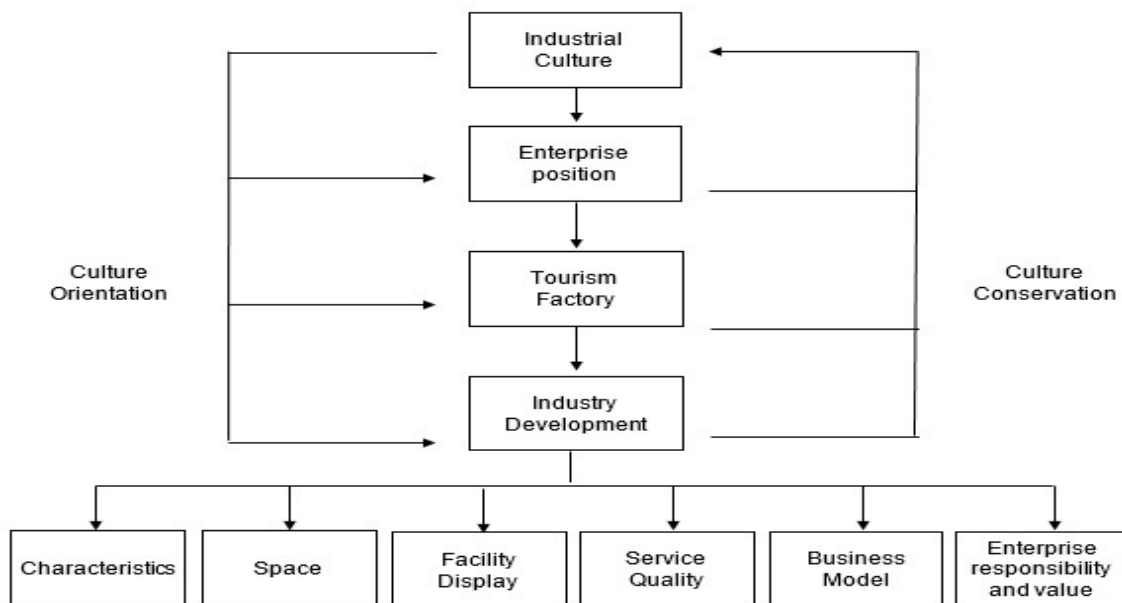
Industrial Culture

Enterprise position

Tourism Factory

Industry Development

Culture Orientation

Culture Conservation

Characteristics

Space

Facility Display

Service Quality

Business Model

Enterprise responsibility and value